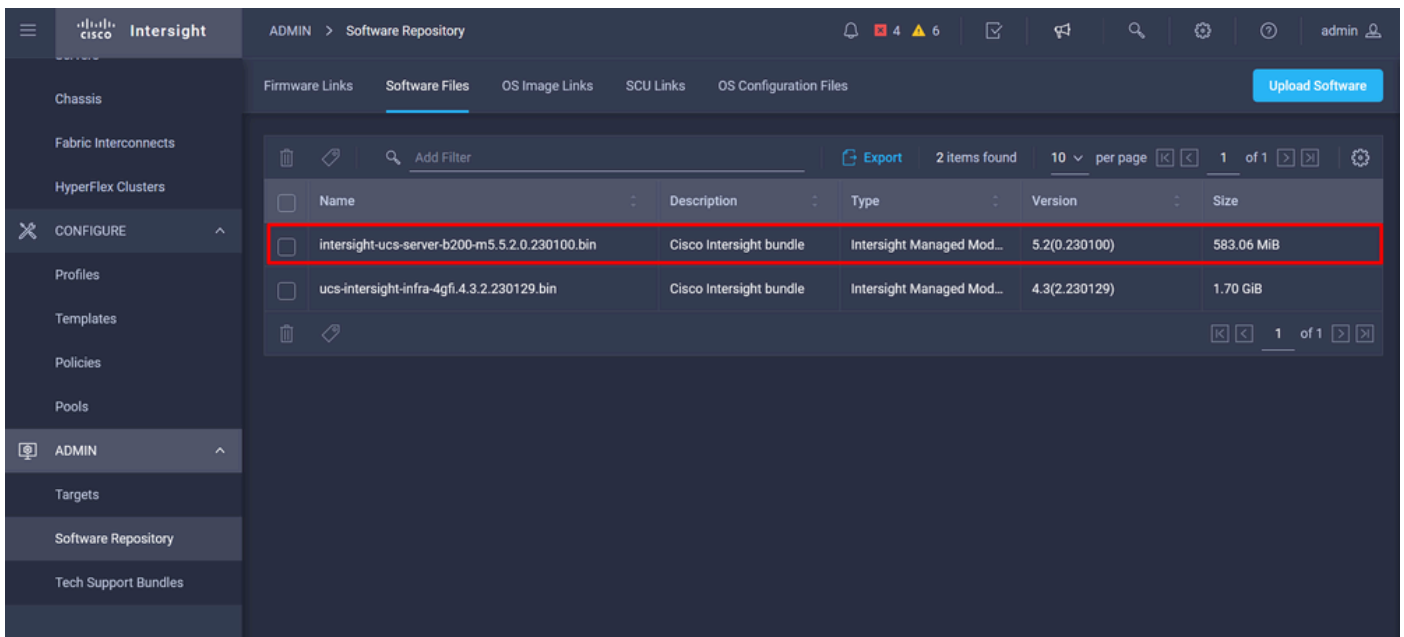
cisco Intersight

ADMIN > Software Repository

4 6

admin

Chassis

Fabric Interconnects

HyperFlex Clusters

CONFIGURE

Profiles

Templates

Policies

Pools

ADMIN

Targets

Software Repository

Tech Support Bundles

Firmware Links | Software Files | OS Image Links | SCU Links | OS Configuration Files

Upload Software

Add Filter

Export 2 items found 10 per page 1 of 1

| Name | Description | Type | Version | Size |
|---|---|---|---|---|
| intersight-ucs-server-b200-m5.5.2.0.230100.bin | Cisco Intersight bundle | Intersight Managed Mod... | 5.2(0.230100) | 583.06 MiB |
| ucs-intersight-infra-4gfi.4.3.2.230129.bin | Cisco Intersight bundle | Intersight Managed Mod... | 4.3(2.230129) | 1.70 GiB |

1 of 1